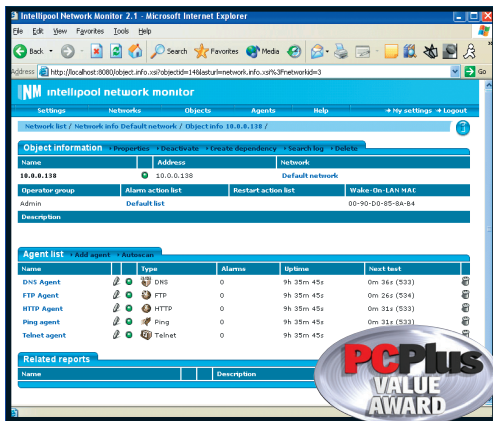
Intellipool Network Monitor 2.1 - Microsoft Internet Explorer

File Edit View Favorites Tools Help

Back Search Favorites Media

Address http://localhost:8080/object.info.xsi?objectid=14&lasturl=network.info.xsi%3Fnetworkid=3

Go

INM intellipool network monitor

Settings Networks Objects Agents Help » My settings » Logout

Network list / Network info Default network / Object info 10.0.0.138 /

Object information » Properties » Deactivate » Create dependency » Search log » Delete

| Name | | Address | Network |
|---|---|---|---|
| 10.0.0.138 | | 10.0.0.138 | Default network |
| Operator group | Alarm action list | Restart action list | Wake-On-LAN MAC |
| Admin | Default list | | 00-90-D0-85-8A-84 |
| Description | | | |

Agent list » Add agent » Autoscan

| Name | | | Type | Alarms | Uptime | Next test | |
|---|---|---|---|---|---|---|---|
| DNS Agent | | | DNS | 0 | 9h 35m 45s | 0m 36s (533) | |
| FTP Agent | | | FTP | 0 | 9h 35m 45s | 0m 26s (534) | |
| HTTP Agent | | | HTTP | 0 | 9h 35m 45s | 0m 31s (533) | |
| Ping agent | | | Ping | 0 | 9h 35m 45s | 0m 31s (533) | |
| Telnet agent | | | Telnet | 0 | 9h 35m 45s | 0m 31s (533) | |

Related reports

| Name | | | Description |
|---|---|---|---|

PCPlus VALUE AWARD